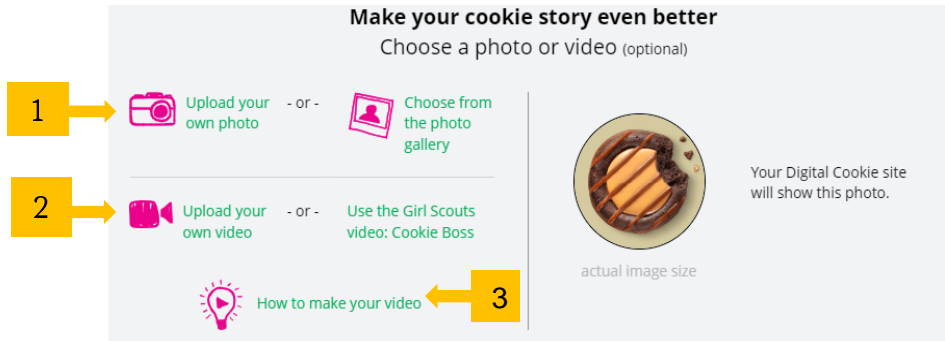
Make your cookie story even better
Choose a photo or video (optional)

1

Upload your own photo - or - Choose from the photo gallery

2

Upload your own video - or - Use the Girl Scouts video: Cookie Boss

How to make your video

3

actual image size

Your Digital Cookie site will show this photo.